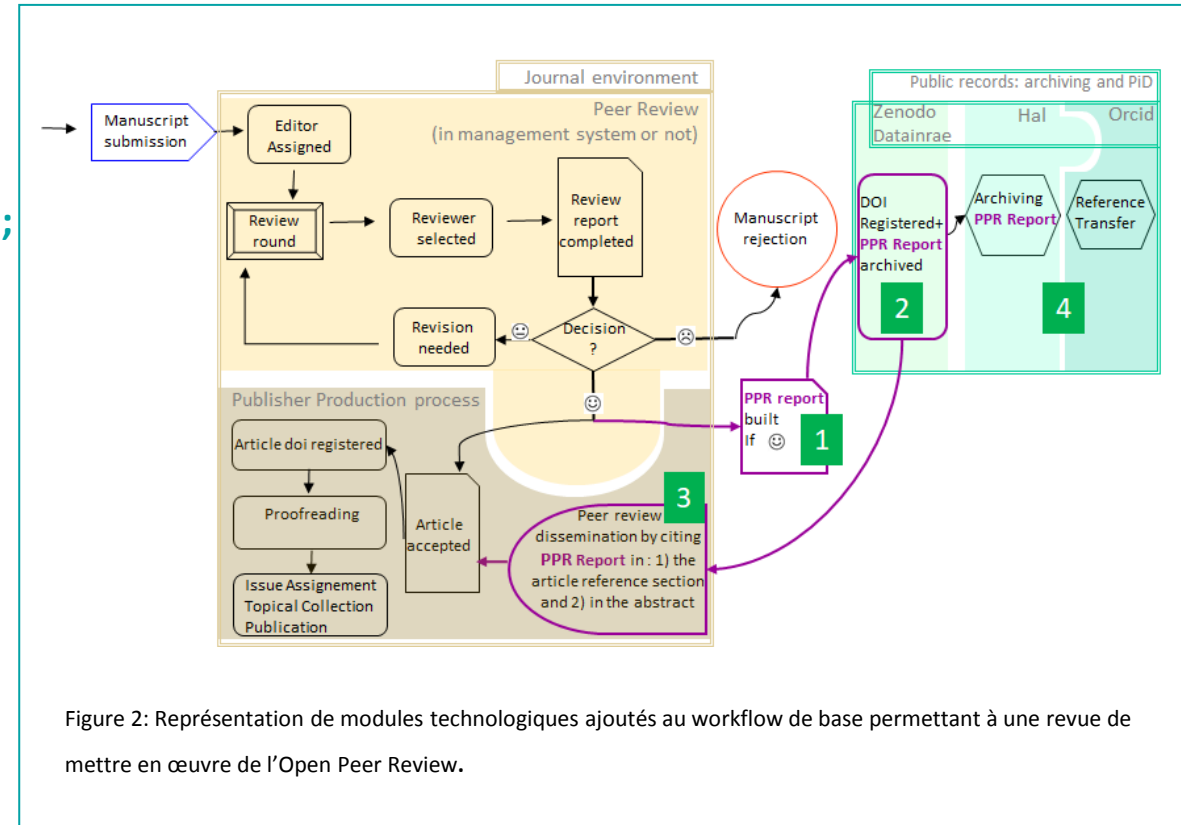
;

Journal environment

Peer Review
(in management system or not)

Manuscript submission

Editor Assigned

Review round

Reviewer selected

Review report completed

Decision ?

Revision needed

Manuscript rejection

Publisher Production process

Article doi registered

Proofreading

Issue Assignement Topical Collection Publication

Article accepted

3

Peer review dissemination by citing PPR Report in : 1) the article reference section and 2) in the abstract

PPR report built If ☺

1

Public records: archiving and PiD

Zenodo Datainrae

Hal

Orcid

DOI Registered+ PPR Report archived

2

Archiving PPR Report

Reference Transfer

4

Figure 2: Représentation de modules technologiques ajoutés au workflow de base permettant à une revue de mettre en œuvre de l'Open Peer Review.